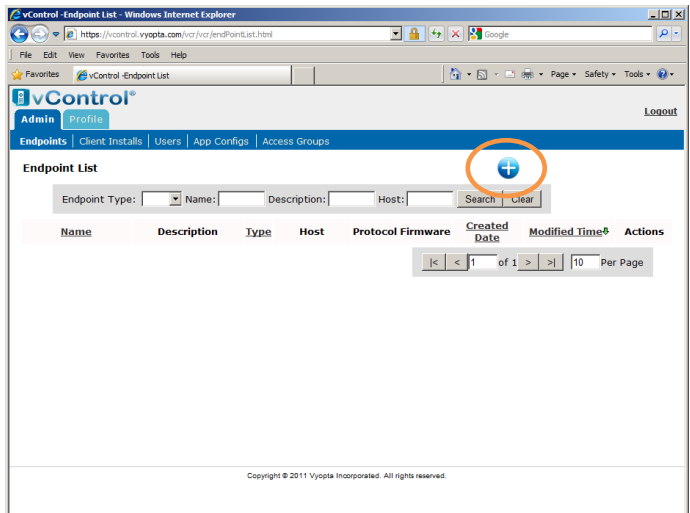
vControl -Endpoint List - Windows Internet Explorer

https://vcontrol.vyopta.com/vcr/vcr/endPointList.html

Google

File Edit View Favorites Tools Help

Favorites vControl -Endpoint List

Page ▾ Safety ▾ Tools ▾

vControl®

Admin Profile

Logout

Endpoints | Client Installs | Users | App Configs | Access Groups

Endpoint List

Endpoint Type: Name: Description: Host: Search Clear

| Name | Description | Type | Host | Protocol Firmware | Created Date | Modified Time | Actions |
|---|---|---|---|---|---|---|---|

|< < 1 of 1 > >| 10 Per Page

Copyright © 2011 Vyopta Incorporated. All rights reserved.